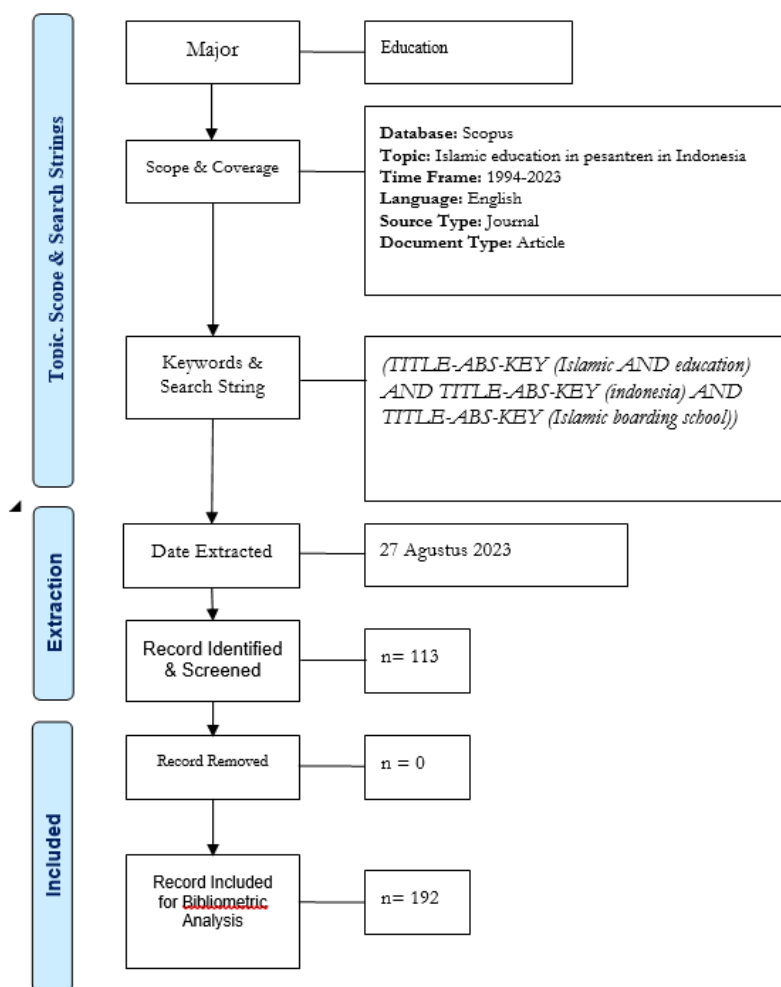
Topic, Scope & Search Strings

Major

Education

Scope & Coverage

**Database:** Scopus
**Topic:** Islamic education in pesantren in Indonesia
**Time Frame:** 1994-2023
**Language:** English
**Source Type:** Journal
**Document Type:** Article

Keywords & Search String

(TITLE-ABS-KEY (Islamic AND education) AND TITLE-ABS-KEY (indonesia) AND TITLE-ABS-KEY (Islamic boarding school))

Extraction

Date Extracted

27 Agustus 2023

Record Identified & Screened

n= 113

Included

Record Removed

n = 0

Record Included for Bibliometric Analysis

n= 192